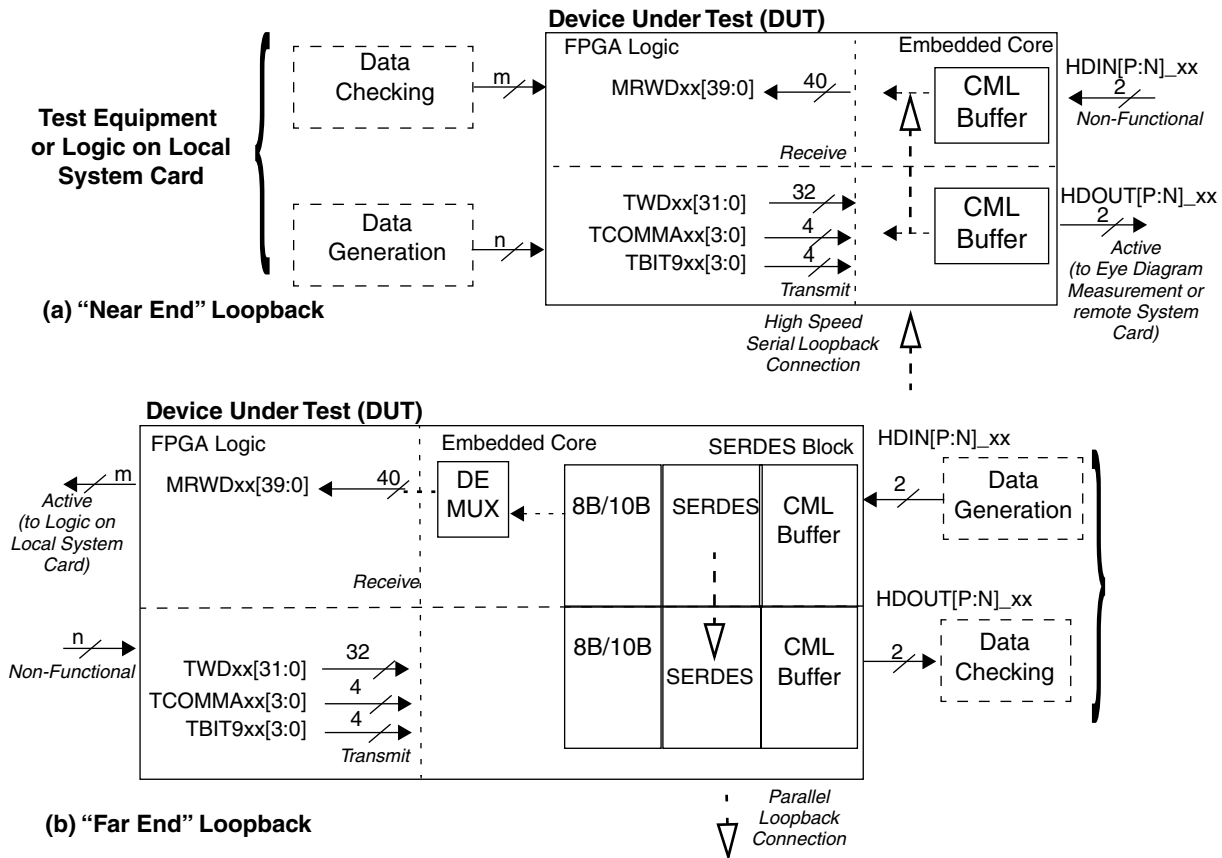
Device Under Test (DUT)

Test Equipment or Logic on Local System Card

Data Checking

m

FPGA Logic

Embedded Core

MRWDxx[39:0]

40

CML Buffer

HDIN[P:N]_xx

2

Non-Functional

Receive

Data Generation

n

TWDxx[31:0]

32

TCOMMAxx[3:0]

4

TBIT9xx[3:0]

4

Transmit

CML Buffer

HDOUT[P:N]_xx

2

Active (to Eye Diagram Measurement or remote System Card)

(a) "Near End" Loopback

High Speed Serial Loopback Connection

Device Under Test (DUT)

FPGA Logic

Embedded Core

SERDES Block

HDIN[P:N]_xx

m

Active (to Logic on Local System Card)

MRWDxx[39:0]

40

DE MUX

8B/10B

SERDES

CML Buffer

2

Data Generation

Receive

HDOUT[P:N]_xx

n

Non-Functional

TWDxx[31:0]

32

TCOMMAxx[3:0]

4

TBIT9xx[3:0]

4

Transmit

8B/10B

SERDES

CML Buffer

2

Data Checking

(b) "Far End" Loopback

Parallel Loopback Connection